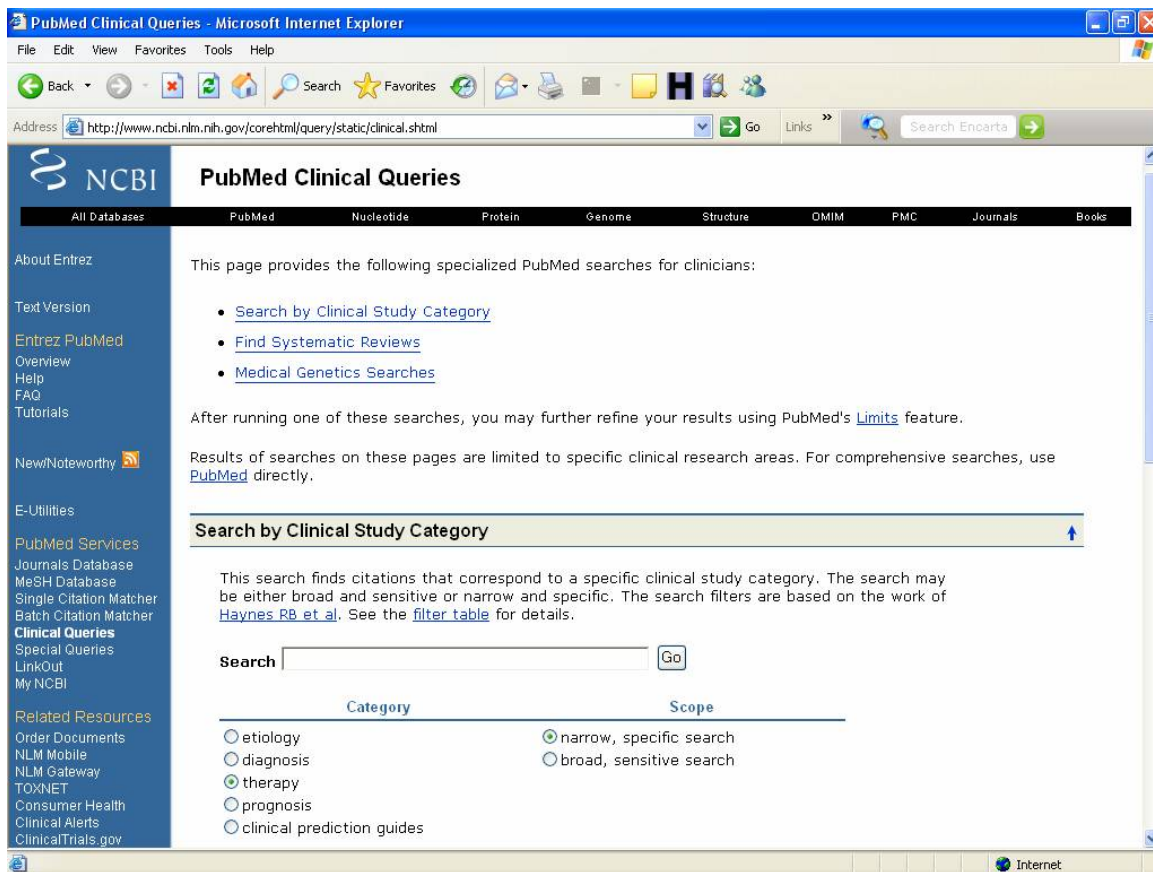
PubMed Clinical Queries - Microsoft Internet Explorer

File Edit View Favorites Tools Help

Back Search Favorites

Address http://www.ncbi.nlm.nih.gov/corehtml/query/static/clinical.shtml Go Links Search Encarta

NCBI

PubMed Clinical Queries

All Databases PubMed Nucleotide Protein Genome Structure OMIM PMC Journals Books

About Entrez

Text Version

Entrez PubMed
Overview
Help
FAQ
Tutorials

New/Noteworthy

E-Utilities

PubMed Services
Journals Database
MeSH Database
Single Citation Matcher
Batch Citation Matcher
Clinical Queries
Special Queries
LinkOut
My NCBI

Related Resources
Order Documents
NLM Mobile
NLM Gateway
TOXNET
Consumer Health
Clinical Alerts
ClinicalTrials.gov

This page provides the following specialized PubMed searches for clinicians:

- Search by Clinical Study Category
- Find Systematic Reviews
- Medical Genetics Searches

After running one of these searches, you may further refine your results using PubMed's Limits feature.

Results of searches on these pages are limited to specific clinical research areas. For comprehensive searches, use PubMed directly.

Search by Clinical Study Category

This search finds citations that correspond to a specific clinical study category. The search may be either broad and sensitive or narrow and specific. The search filters are based on the work of Haynes RB et al. See the filter table for details.

Search Go

Category
etiology
diagnosis
therapy
prognosis
clinical prediction guides

Scope
narrow, specific search
broad, sensitive search

Internet